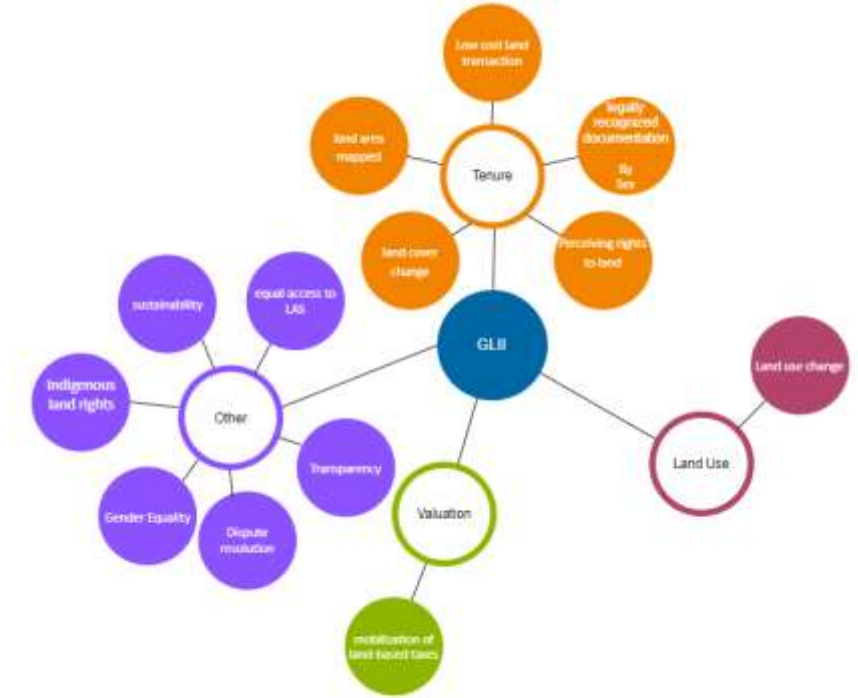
Low cost land transaction

land area mapped

Tenure

legally recognized documentation By Sex

land cover change

Perceiving rights to land

sustainability

equal access to LAS

GLII

Land use change

Indigenous land rights

Other

Transparency

Land Use

Gender Equality

Dispute resolution

Valuation

mobilization of land-based taxes